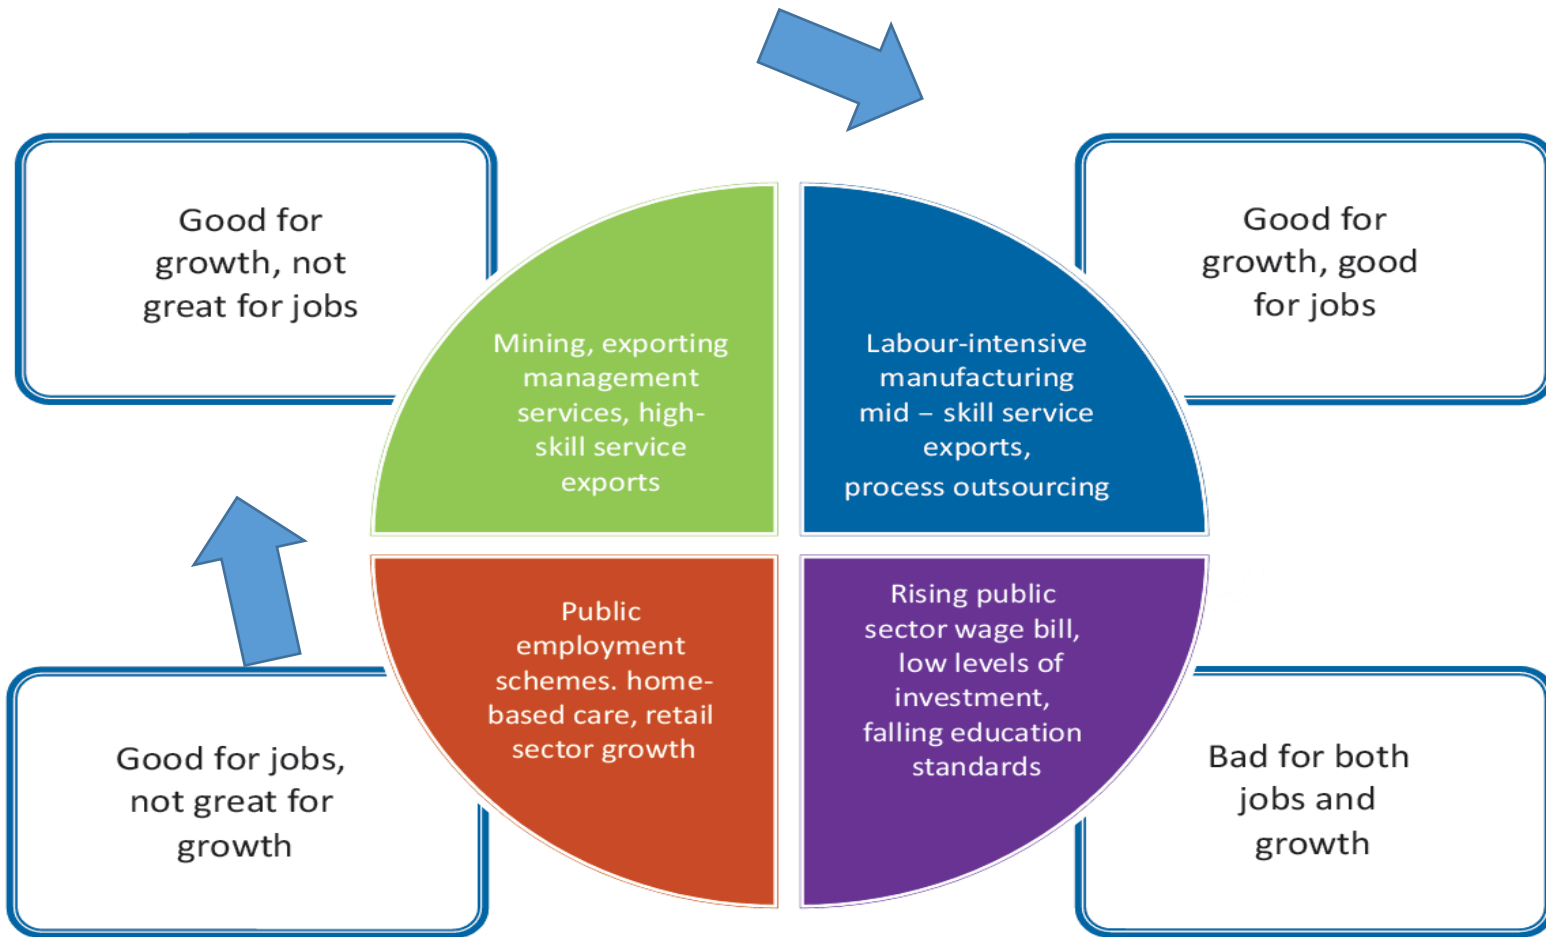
Good for growth, not great for jobs

Mining, exporting management services, high-skill service exports

Labour-intensive manufacturing mid – skill service exports, process outsourcing

Good for growth, good for jobs

Good for jobs, not great for growth

Public employment schemes. home-based care, retail sector growth

Rising public sector wage bill, low levels of investment, falling education standards

Bad for both jobs and growth